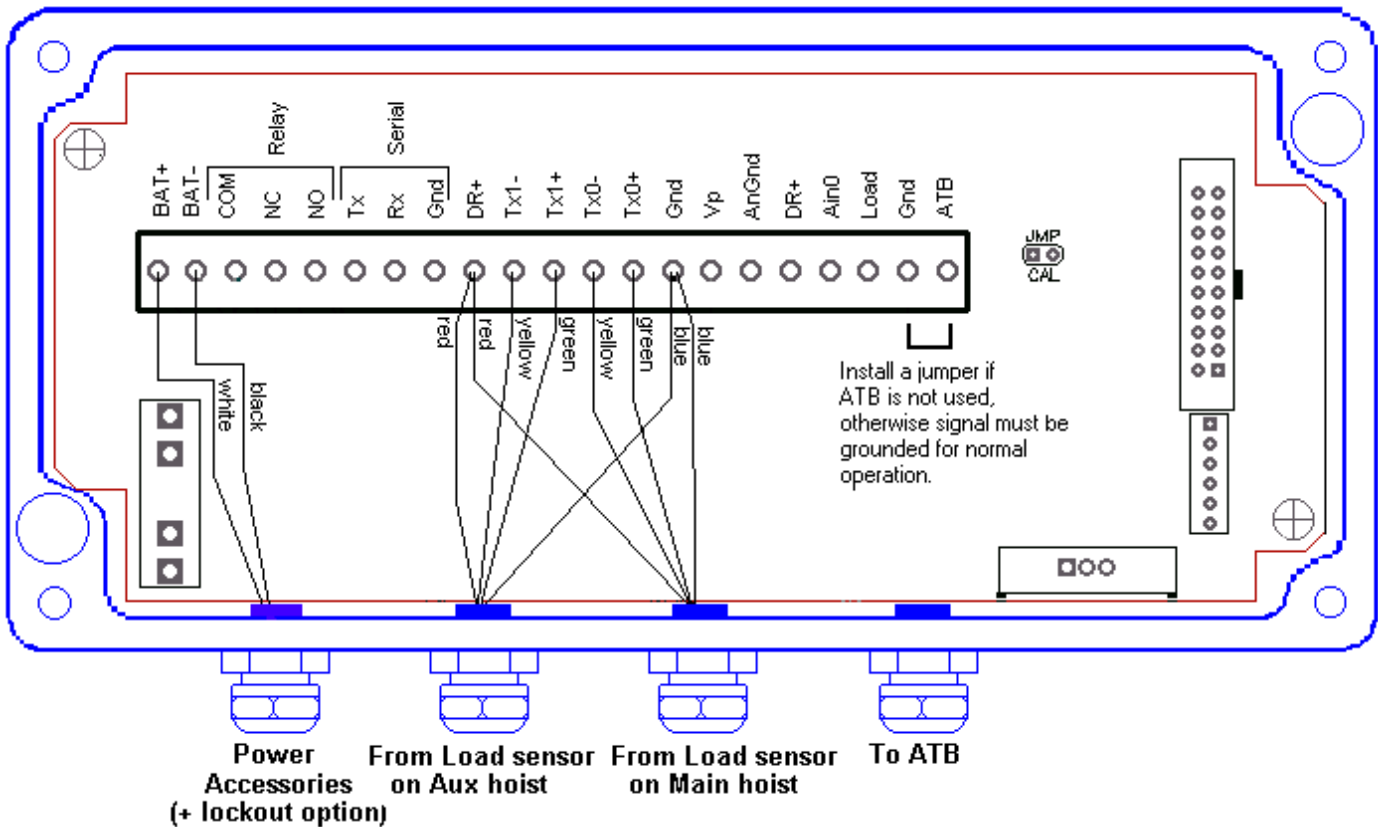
Relay

Serial

BAT+ BAT- COM NC NO Tx Rx Gnd DR+ Tx1- Tx1+ Tx0- Tx0+ Gnd Vp AnGnd DR+ Ain0 Load Gnd ATB

JMP
CAL

white
black

red
red
yellow
green
yellow
green
blue
blue

Install a jumper if ATB is not used, otherwise signal must be grounded for normal operation.

Power Accessories (+ lockout option)

From Load sensor on Aux hoist

From Load sensor on Main hoist

To ATB